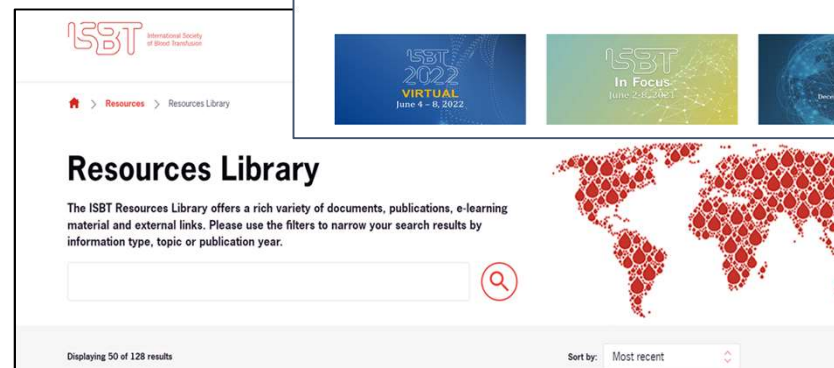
ISBT International Society of Blood Transfusion

ISBT 2022 VIRTUAL June 4 – 8, 2022

ISBT In Focus June 2-3, 2021

Dece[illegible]

> Resources > Resources Library

Resources Library

The ISBT Resources Library offers a rich variety of documents, publications, e-learning material and external links. Please use the filters to narrow your search results by information type, topic or publication year.

Displaying 50 of 128 results

Sort by: Most recent